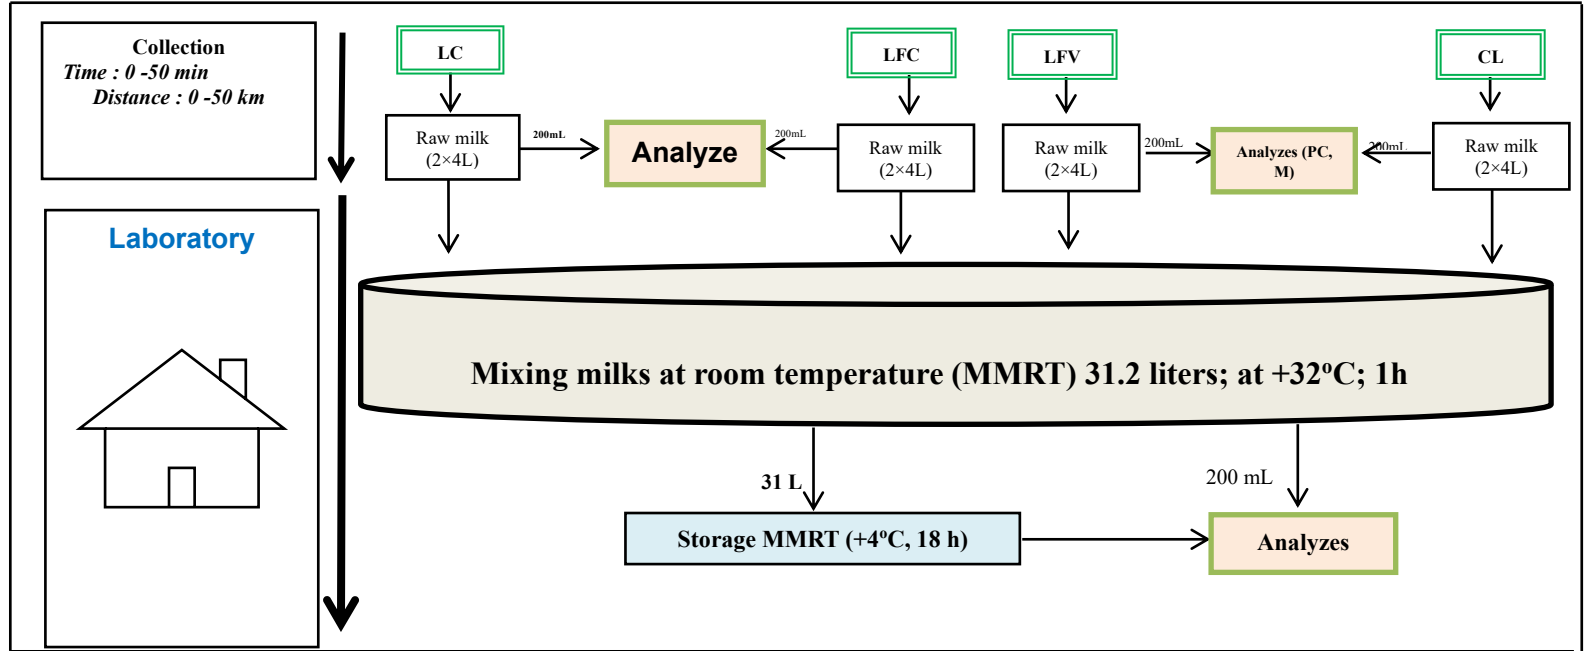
Collection
Time : 0 -50 min
Distance : 0 -50 km

Laboratory

LC

Raw milk (2×4L)

200mL

Analyze

200mL

LFC

Raw milk (2×4L)

LFV

Raw milk (2×4L)

200mL

Analyzes (PC, M)

200mL

CL

Raw milk (2×4L)

Mixing milks at room temperature (MMRT) 31.2 liters; at +32ºC; 1h

31 L

200 mL

Storage MMRT (+4ºC, 18 h)

Analyzes